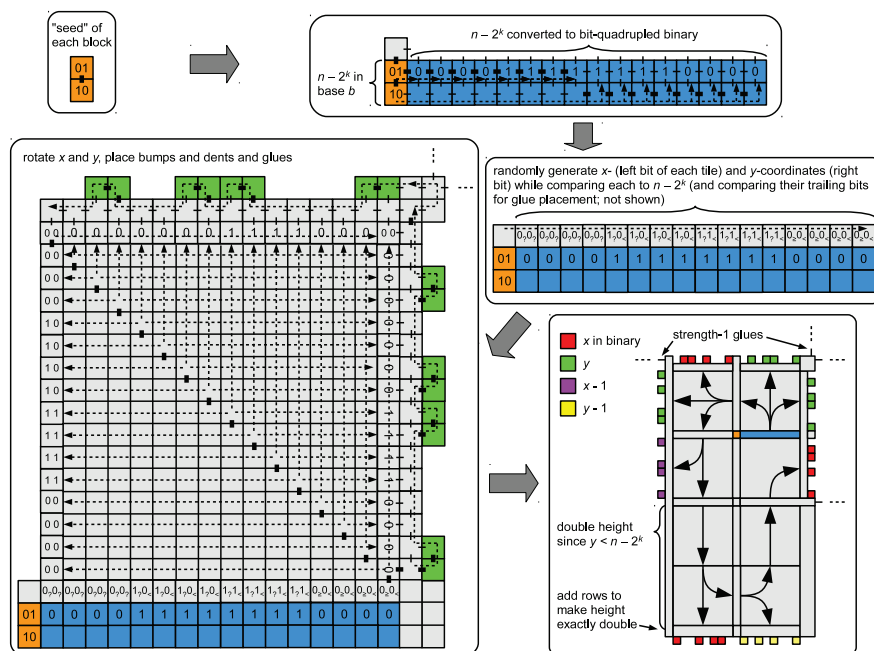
"seed" of each block

01
10

$n - 2^k$ converted to bit-quadrupled binary

$n - 2^k$ in base $b$

01 0 0 0 0 0 0 0 0 1 1 1 1 1 1 0 0 0 0
10

randomly generate $x$- (left bit of each tile) and $y$-coordinates (right bit) while comparing each to $n - 2^k$ (and comparing their trailing bits for glue placement; not shown)

| | $0_?0_?$ | $0_?0_?$ | $0_?0_?$ | $0_?0_?$ | $1_?0_<$ | $1_?0_<$ | $1_?0_<$ | $1_?0_<$ | $1_?1_=$ | $1_?1_=$ | $1_?1_=$ | $1_?1_=$ | $0_=0_=$ | $0_=0_=$ | $0_=0_=$ | $0_=0_=$ |
|---|---|---|---|---|---|---|---|---|---|---|---|---|---|---|---|---|
| 01 | 0 | 0 | 0 | 0 | 1 | 1 | 1 | 1 | 1 | 1 | 1 | 1 | 0 | 0 | 0 | 0 |
| 10 | | | | | | | | | | | | | | | | |

rotate $x$ and $y$, place bumps and dents and glues

0 0 0 0 0 0 0 1 1 1 1 0 0 0 0

00
00
00
10
10
10
10
10
10
10
11
11
00
00
00
00

| | $0_?0_?$ | $0_?0_?$ | $0_?0_?$ | $0_?0_?$ | $1_?0_<$ | $1_?0_<$ | $1_?0_<$ | $1_?0_<$ | $1_?1_=$ | $1_?1_=$ | $1_?1_=$ | $1_?1_=$ | $0_=0_=$ | $0_=0_=$ | $0_=0_=$ | $0_=0_=$ |
|---|---|---|---|---|---|---|---|---|---|---|---|---|---|---|---|---|
| 01 | 0 | 0 | 0 | 0 | 1 | 1 | 1 | 1 | 1 | 1 | 1 | 1 | 0 | 0 | 0 | 0 |
| 10 | | | | | | | | | | | | | | | | |

$x$ in binary
$y$
$x$ - 1
$y$ - 1

strength-1 glues

double height since $y < n - 2^k$

add rows to make height exactly double